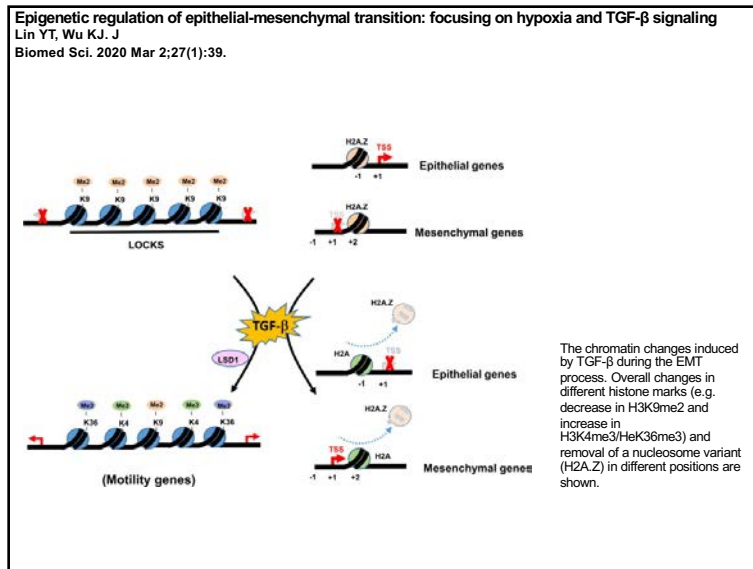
Epigenetic regulation of epithelial-mesenchymal transition: focusing on hypoxia and TGF-β signaling
Lin YT, Wu KJ. J
Biomed Sci. 2020 Mar 2;27(1):39.

Me2 Me2 Me2 Me2 Me2
K9 K9 K9 K9 K9
LOCKS

H2A.Z
TSS
-1 +1
Epithelial genes

H2A.Z
TSS
-1 +1 +2
Mesenchymal genes

TGF-β
LSD1

H2A.Z
TSS
H2A
TSS
-1 +1
Epithelial genes

Me3 Me3 Me2 Me3 Me3
K36 K4 K9 K4 K36
(Motility genes)

H2A.Z
TSS
H2A
TSS
-1 +1 +2
Mesenchymal genes

The chromatin changes induced by TGF-β during the EMT process. Overall changes in different histone marks (e.g. decrease in H3K9me2 and increase in H3K4me3/HeK36me3) and removal of a nucleosome variant (H2A.Z) in different positions are shown.